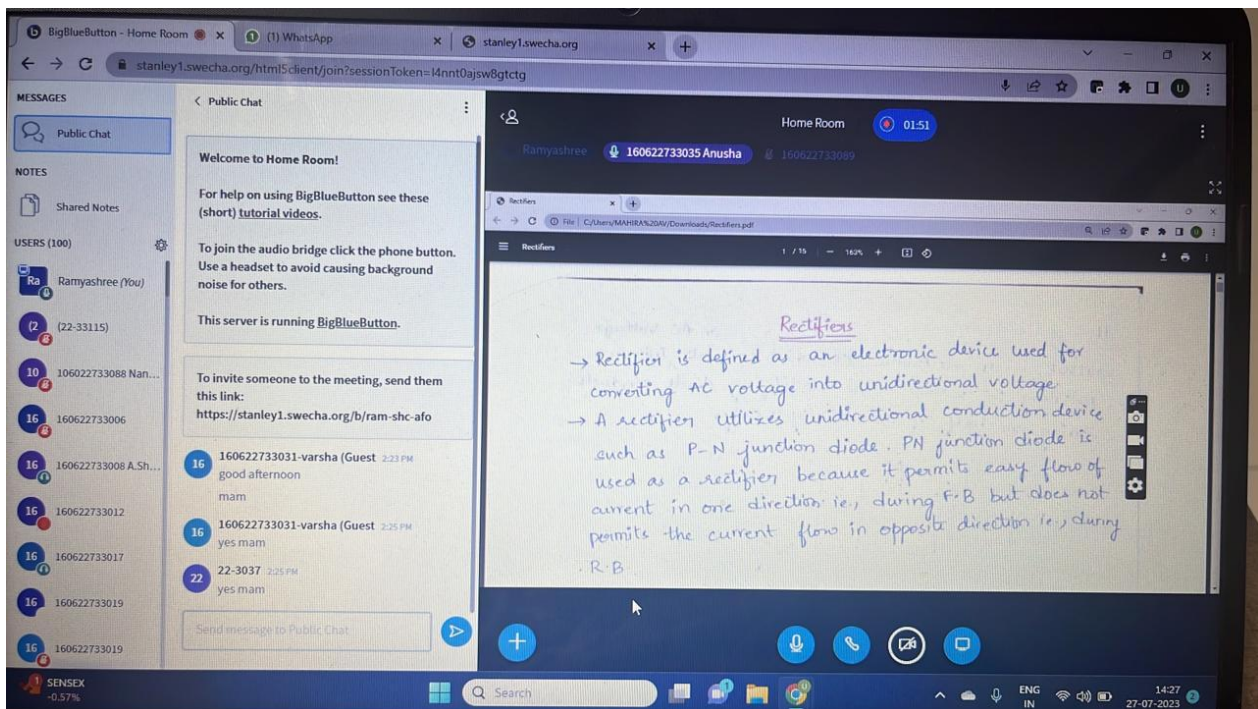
BigBlueButton - Home Room
(1) WhatsApp
stanley1.swecha.org

stanley1.swecha.org/html5client/join?sessionToken=l4nnt0ajsw8gtctg

MESSAGES
Public Chat
NOTES
Shared Notes
USERS (100)
Ramyashree (You)
(22-33115)
106022733088 Nan...
160622733006
160622733008 A.Sh...
160622733012
160622733017
160622733019
160622733019

< Public Chat

Welcome to Home Room!

For help on using BigBlueButton see these (short) tutorial videos.

To join the audio bridge click the phone button. Use a headset to avoid causing background noise for others.

This server is running BigBlueButton.

To invite someone to the meeting, send them this link:
https://stanley1.swecha.org/b/ram-shc-afo

160622733031-varsha (Guest 2:23 PM
good afternoon
mam

160622733031-varsha (Guest 2:25 PM
yes mam

22-3037 2:25 PM
yes mam

Send message to Public Chat

Home Room 01:51
Ramyashree 160622733035 Anusha 160622733089

Rectifiers
File | C:/Users/MAHIRA%20AV/Downloads/Rectifiers.pdf
Rectifiers 1 / 15 | — 163% +

Rectifiers
→ Rectifier is defined as an electronic device used for converting AC voltage into unidirectional voltage
→ A rectifier utilizes unidirectional conduction device such as P-N junction diode. PN junction diode is used as a rectifier because it permits easy flow of current in one direction i.e., during F.B but does not permits the current flow in opposite direction i.e., during R.B

SENSEX
-0.57%
Search
ENG IN
14:27
27-07-2023